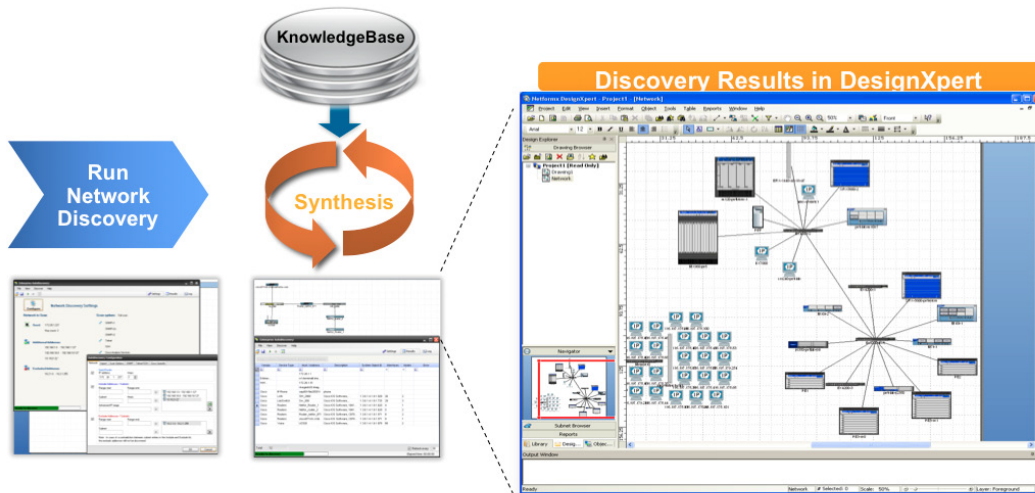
KnowledgeBase

Run Network Discovery

Synthesis

Discovery Results in DesignXpert

Netformx DesignXpert - Project1 - [Network]

Project Edit View Insert Format Object Tools Table Reports Window Help

Arial

12

50%

Front

Design Explorer

File

Drawing Browser

Project1 (Read Only)

Drawing1

Network

Network Discovery Settings

Navigator

Subnet Browser

Reports

Library

Desig...

Obsen...

Output Window

Ready

Network

Selected: 0

Scale: 50%

Layer: Foreground